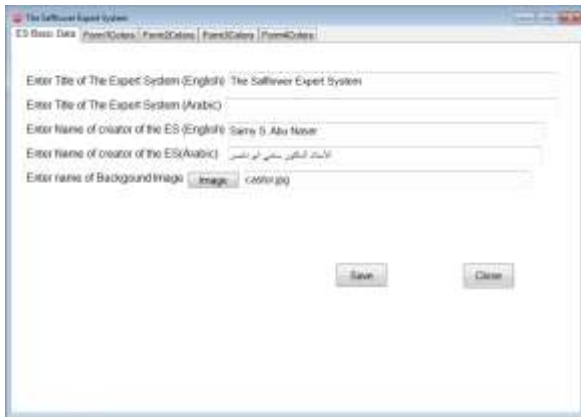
The Safflower Expert System

ES Basic Data | Form1Colors | Form2Colors | Form3Colors | Form4Colors

Enter Title of The Expert System (English) The Safflower Expert System

Enter Title of The Expert System (Arabic)

Enter Name of creator of the ES (English) Samy S. Abu Naser

Enter Name of creator of the ES(Arabic) الأستاذ الدكتور سامي أبو ناصر

Enter name of Backgound Image Image castor.jpg

Save

Close